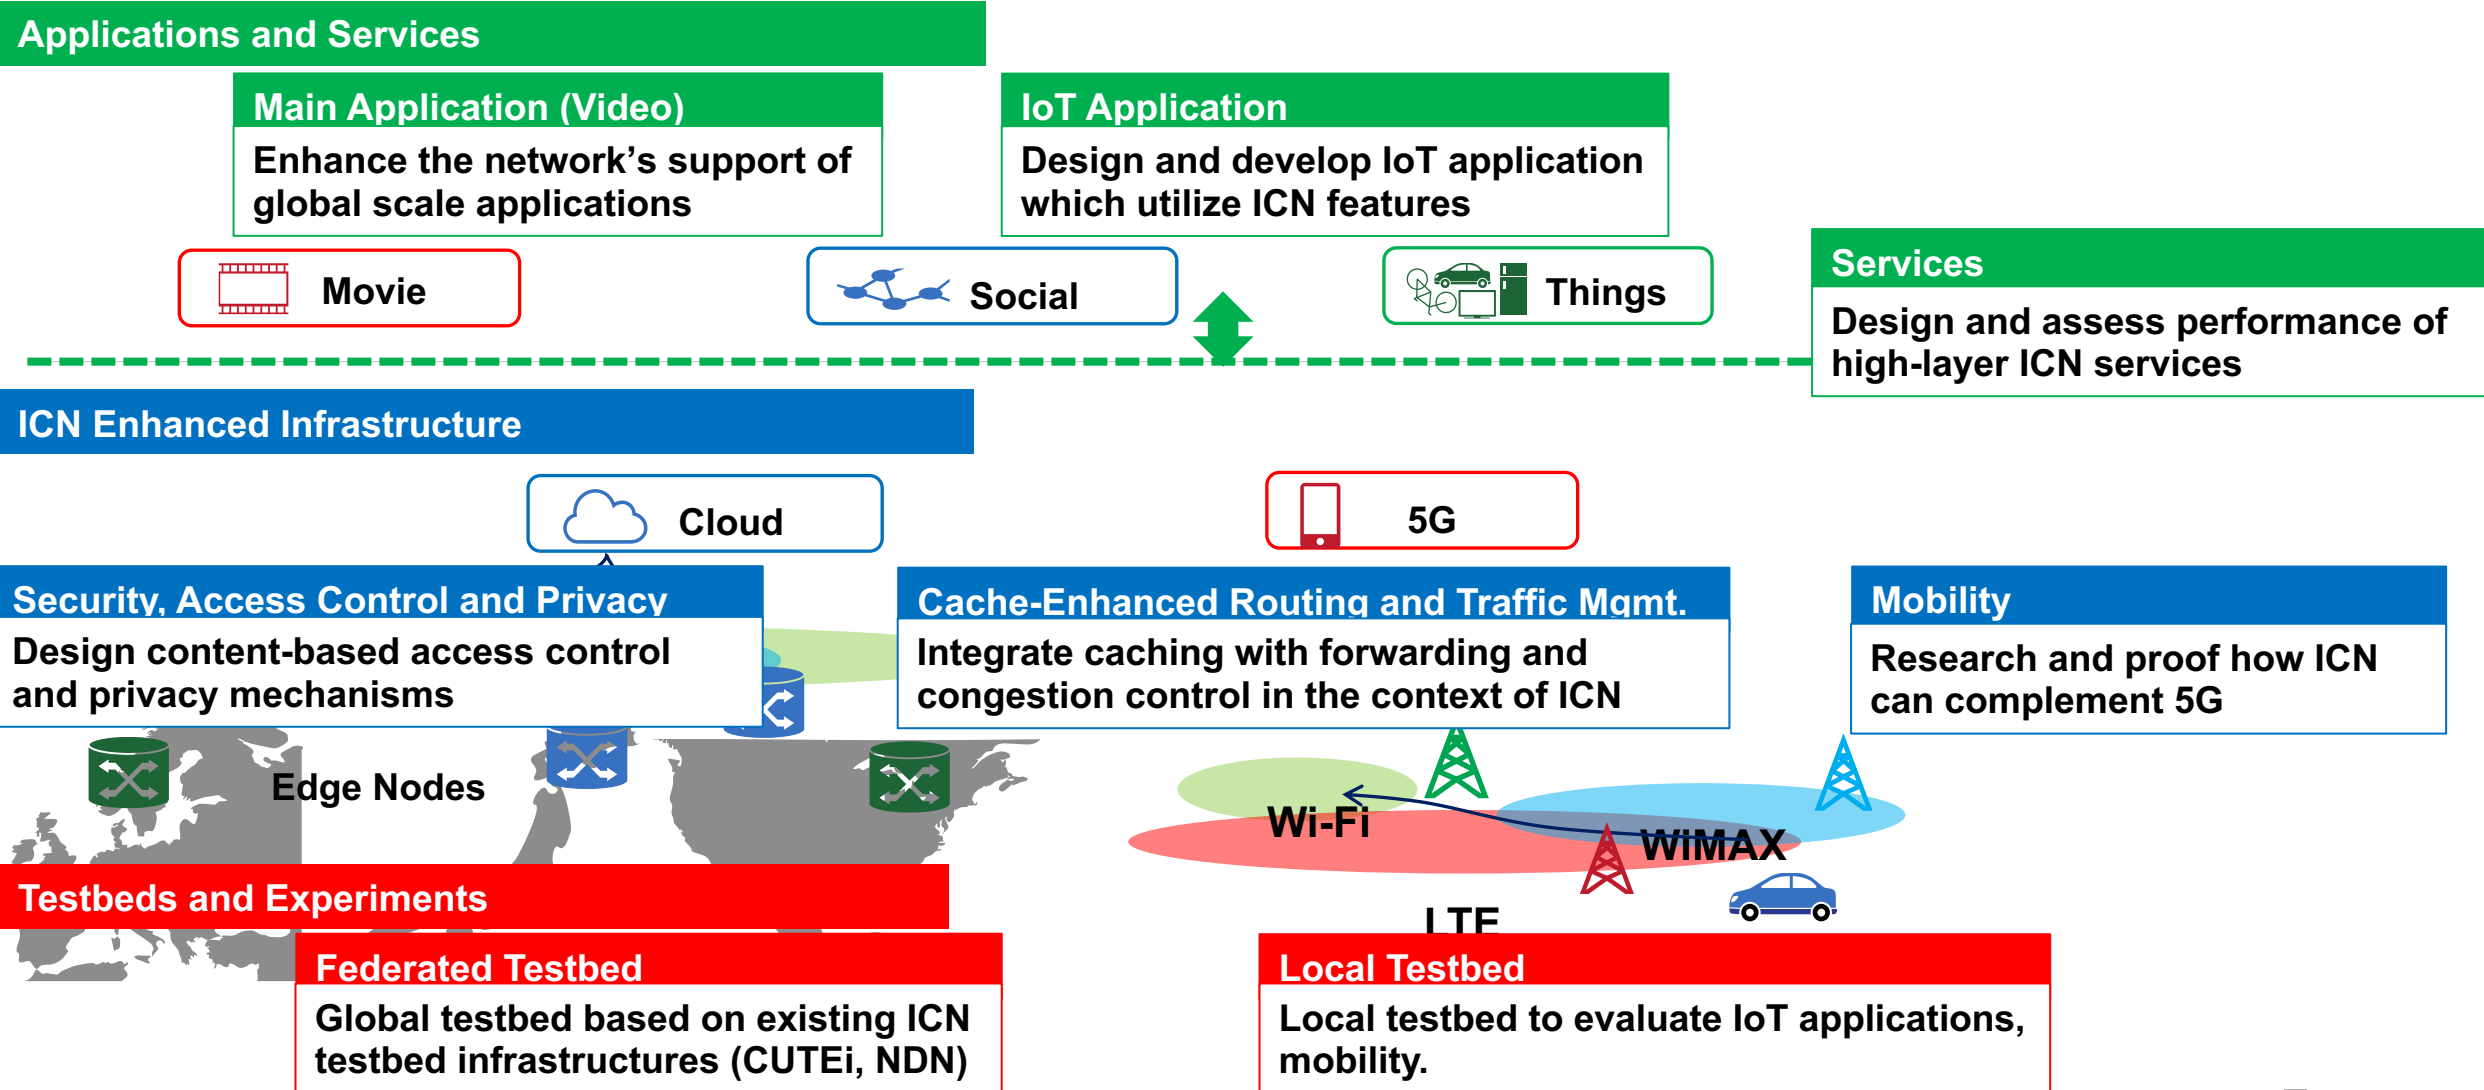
Applications and Services

Main Application (Video)
Enhance the network’s support of global scale applications

IoT Application
Design and develop IoT application which utilize ICN features

Movie

Social

Things

Services
Design and assess performance of high-layer ICN services

ICN Enhanced Infrastructure

Cloud

5G

Security, Access Control and Privacy
Design content-based access control and privacy mechanisms

Cache-Enhanced Routing and Traffic Mgmt.
Integrate caching with forwarding and congestion control in the context of ICN

Mobility
Research and proof how ICN can complement 5G

Edge Nodes

Wi-Fi

WiMAX

LTE

Testbeds and Experiments

Federated Testbed
Global testbed based on existing ICN testbed infrastructures (CUTEi, NDN)

Local Testbed
Local testbed to evaluate IoT applications, mobility.